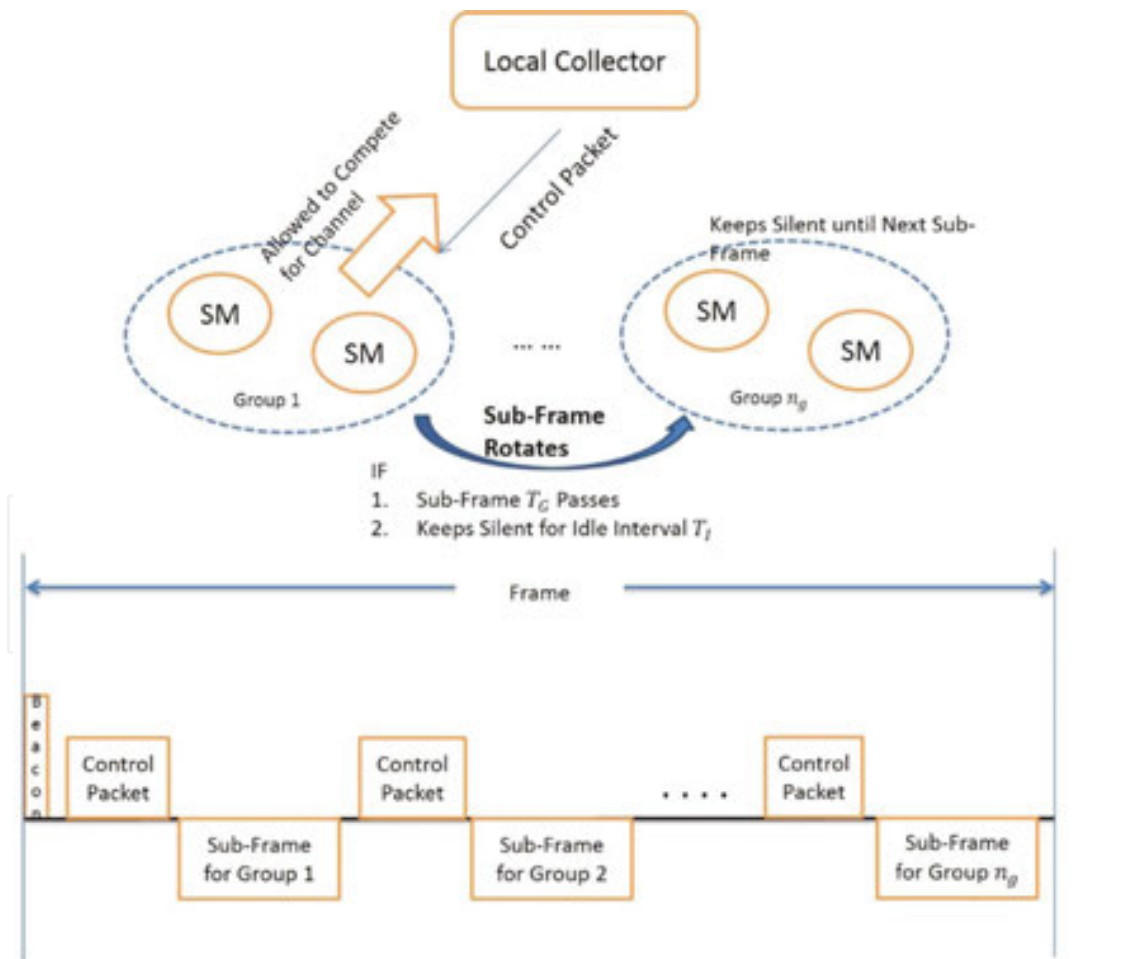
Local Collector

Allowed to Compete for Channel

Control Packet

Keeps Silent until Next Sub-Frame

SM

SM

Group 1

... ...

SM

SM

Group $n_g$

Sub-Frame Rotates

IF
1. Sub-Frame $T_G$ Passes
2. Keeps Silent for Idle Interval $T_I$

Frame

Beacon

Control Packet

Sub-Frame for Group 1

Control Packet

Sub-Frame for Group 2

. . . .

Control Packet

Sub-Frame for Group $n_g$